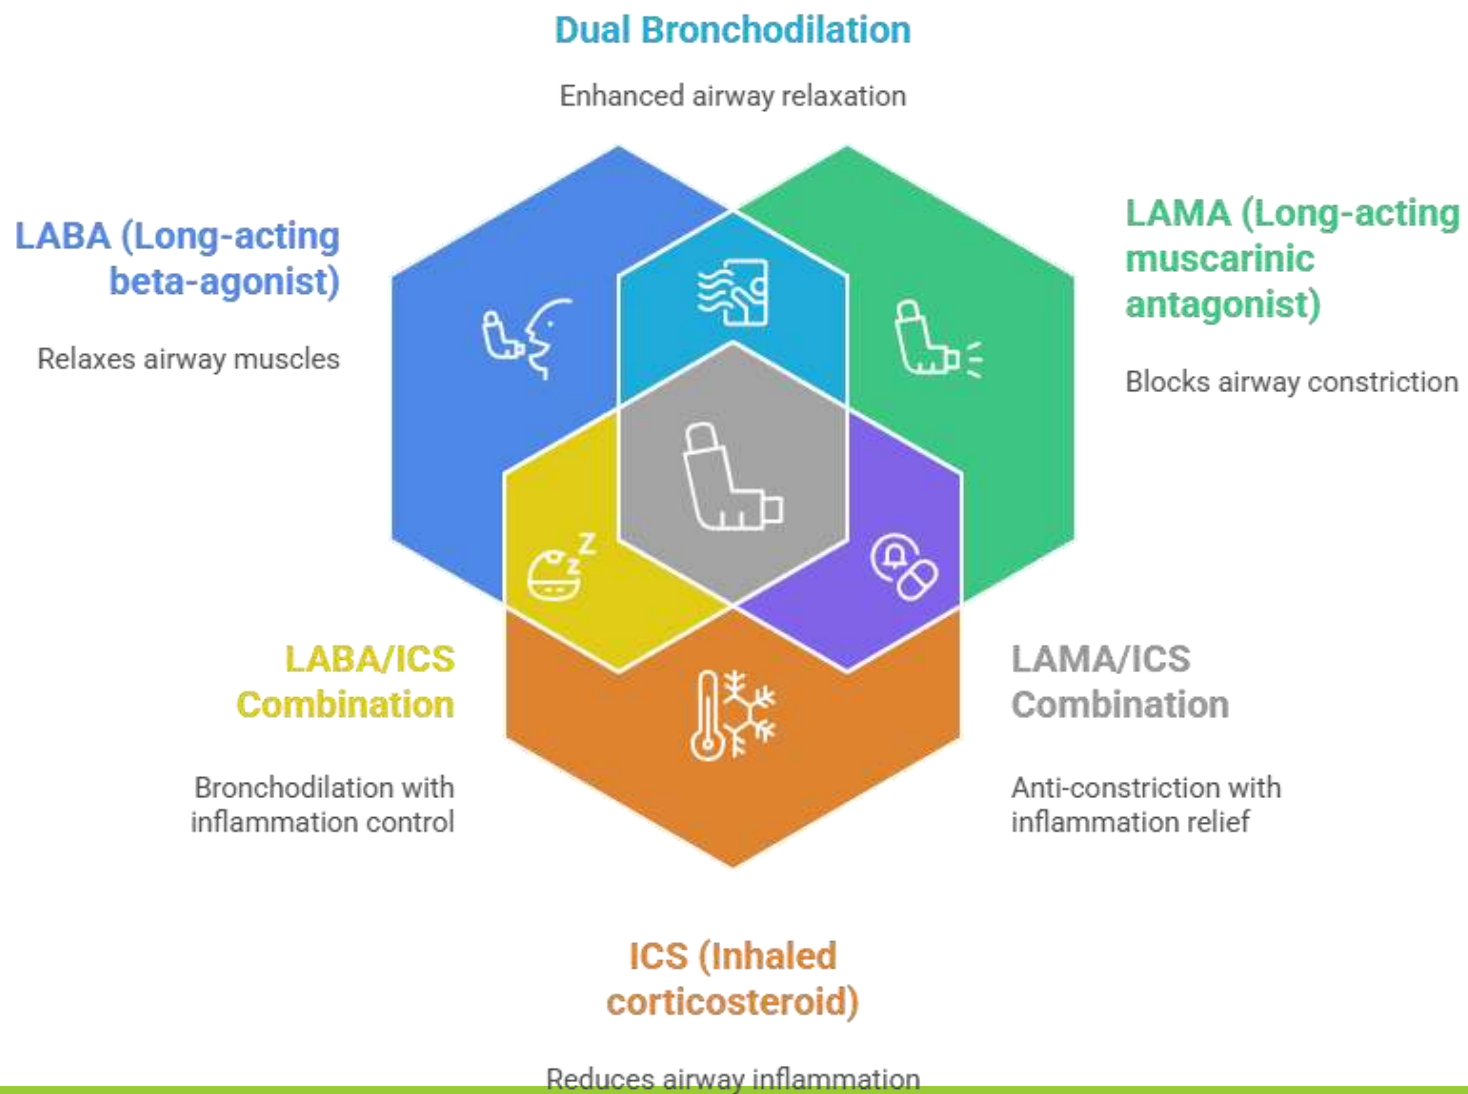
Dual Bronchodilation

Enhanced airway relaxation

LABA (Long-acting beta-agonist)

Relaxes airway muscles

LAMA (Long-acting muscarinic antagonist)

Blocks airway constriction

LABA/ICS Combination

Bronchodilation with inflammation control

LAMA/ICS Combination

Anti-constriction with inflammation relief

ICS (Inhaled corticosteroid)

Reduces airway inflammation